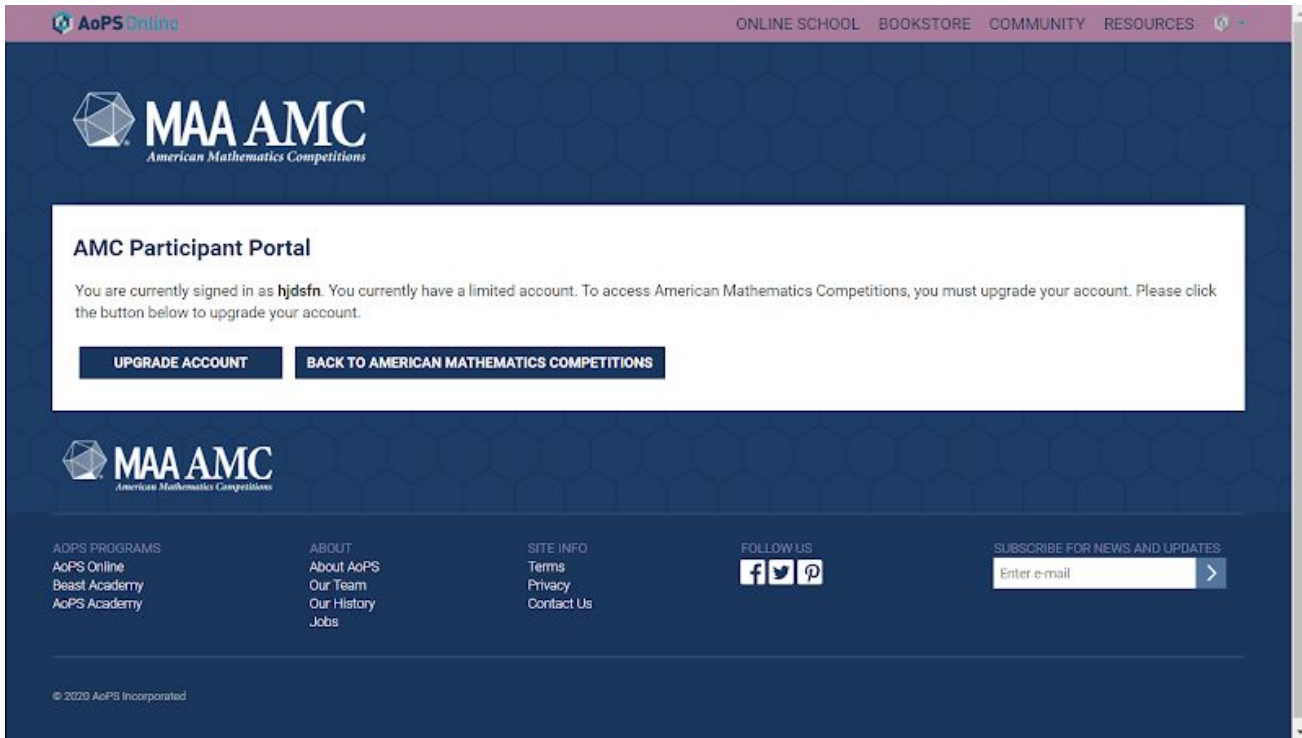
AoPS Online

ONLINE SCHOOL BOOKSTORE COMMUNITY RESOURCES

MAA AMC
American Mathematics Competitions

AMC Participant Portal

You are currently signed in as hjdsfn. You currently have a limited account. To access American Mathematics Competitions, you must upgrade your account. Please click the button below to upgrade your account.

UPGRADE ACCOUNT

BACK TO AMERICAN MATHEMATICS COMPETITIONS

MAA AMC
American Mathematics Competitions

AOPS PROGRAMS
AoPS Online
Beast Academy
AoPS Academy

ABOUT
About AoPS
Our Team
Our History
Jobs

SITE INFO
Terms
Privacy
Contact Us

FOLLOW US

SUBSCRIBE FOR NEWS AND UPDATES
Enter e-mail

© 2020 AoPS Incorporated